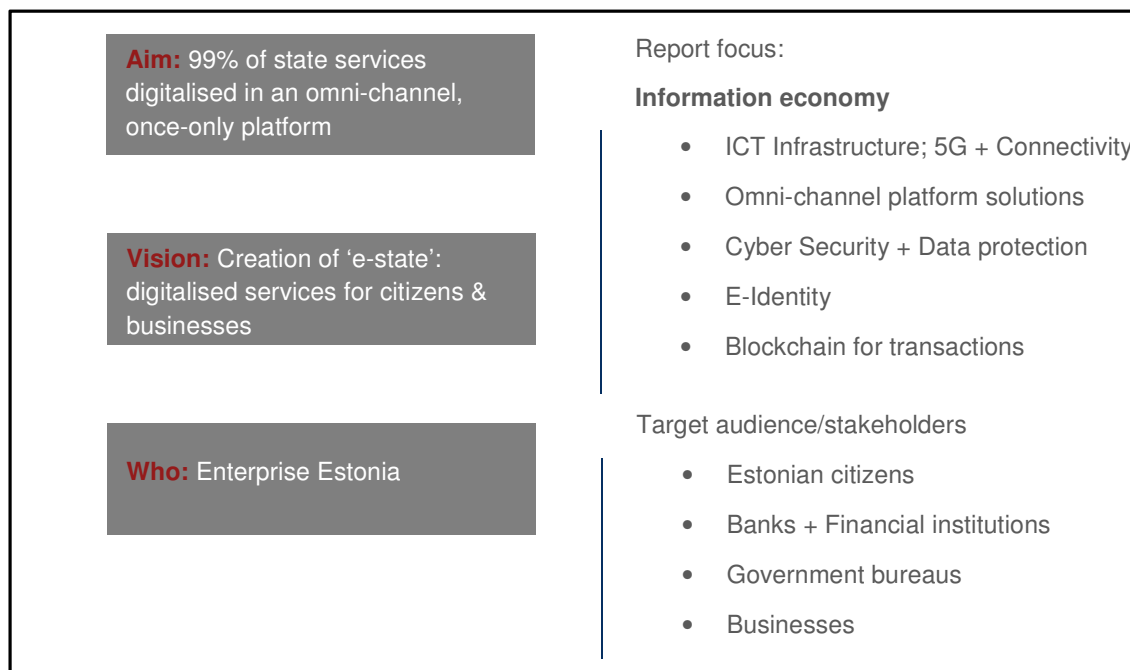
**Aim:** 99% of state services digitalised in an omni-channel, once-only platform

**Vision:** Creation of 'e-state': digitalised services for citizens & businesses

**Who:** Enterprise Estonia

Report focus:

**Information economy**

- ICT Infrastructure; 5G + Connectivity
- Omni-channel platform solutions
- Cyber Security + Data protection
- E-Identity
- Blockchain for transactions

Target audience/stakeholders

- Estonian citizens
- Banks + Financial institutions
- Government bureaus
- Businesses